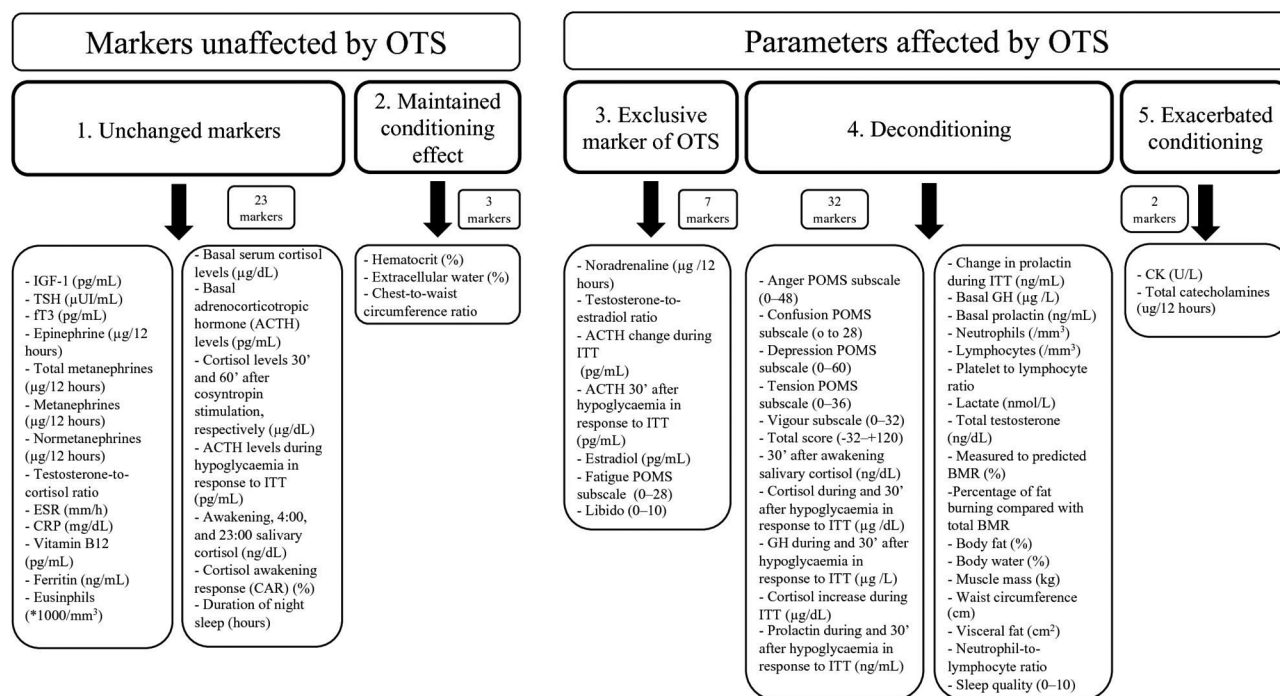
Markers unaffected by OTS

Parameters affected by OTS

1. Unchanged markers

2. Maintained conditioning effect

3. Exclusive marker of OTS

4. Deconditioning

5. Exacerbated conditioning

23 markers

3 markers

7 markers

32 markers

2 markers

- IGF-1 (pg/mL)
- TSH (µUI/mL)
- fT3 (pg/mL)
- Epinephrine (µg/12 hours)
- Total metanephrines (µg/12 hours)
- Metanephrines (µg/12 hours)
- Normetanephrines (µg/12 hours)
- Testosterone-to-cortisol ratio
- ESR (mm/h)
- CRP (mg/dL)
- Vitamin B12 (pg/mL)
- Ferritin (ng/mL)
- Eusinphils (*1000/mm$^3$)

- Basal serum cortisol levels (µg/dL)
- Basal adrenocorticotropic hormone (ACTH) levels (pg/mL)
- Cortisol levels 30' and 60' after cosyntropin stimulation, respectively (µg/dL)
- ACTH levels during hypoglycaemia in response to ITT (pg/mL)
- Awakening, 4:00, and 23:00 salivary cortisol (ng/dL)
- Cortisol awakening response (CAR) (%)
- Duration of night sleep (hours)

- Hematocrit (%)
- Extracellular water (%)
- Chest-to-waist circumference ratio

- Noradrenaline (µg /12 hours)
- Testosterone-to-estradiol ratio
- ACTH change during ITT (pg/mL)
- ACTH 30' after hypoglycaemia in response to ITT (pg/mL)
- Estradiol (pg/mL)
- Fatigue POMS subscale (0–28)
- Libido (0–10)

- Anger POMS subscale (0–48)
- Confusion POMS subscale (o to 28)
- Depression POMS subscale (0–60)
- Tension POMS subscale (0–36)
- Vigour subscale (0–32)
- Total score (-32–+120)
- 30' after awakening salivary cortisol (ng/dL)
- Cortisol during and 30' after hypoglycaemia in response to ITT (µg /dL)
- GH during and 30' after hypoglycaemia in response to ITT (µg /L)
- Cortisol increase during ITT (µg/dL)
- Prolactin during and 30' after hypoglycaemia in response to ITT (ng/mL)

- Change in prolactin during ITT (ng/mL)
- Basal GH (µg /L)
- Basal prolactin (ng/mL)
- Neutrophils (/mm$^3$)
- Lymphocytes (/mm$^3$)
- Platelet to lymphocyte ratio
- Lactate (nmol/L)
- Total testosterone (ng/dL)
- Measured to predicted BMR (%)
-Percentage of fat burning compared with total BMR
- Body fat (%)
- Body water (%)
- Muscle mass (kg)
- Waist circumference (cm)
- Visceral fat (cm$^2$)
- Neutrophil-to-lymphocyte ratio
- Sleep quality (0–10)

- CK (U/L)
- Total catecholamines (ug/12 hours)